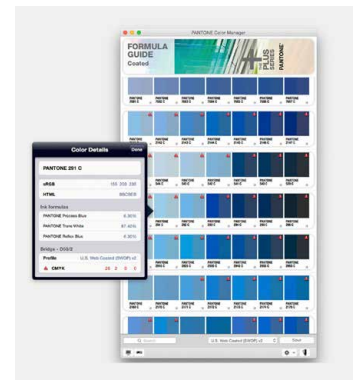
PANTONE Color Manager

FORMULA GUIDE
Coated

PLUS SERIES
PANTONE

Color Details
Done

PANTONE 291 C

sRGB
HTML

Ink formulas
PANTONE Process Blue
PANTONE Trans.White
PANTONE Reflex Blue

Bridge - DIS/II
Profile
U.S. Web Coated (SWOP) v2
CMYK

U.S. Web Coated (SWOP) v2